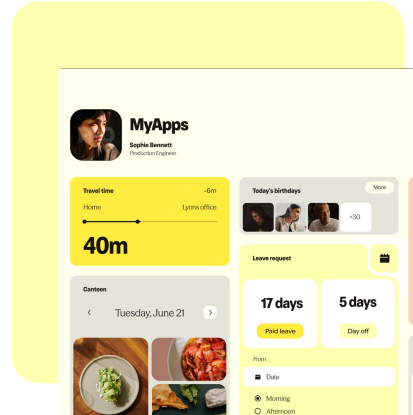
MyApps
Sophie Bennett
Production Engineer

Travel time
-6m
Home
Lyons office
40m

Today's birthdays
More
+30

Leave request
17 days
Paid leave
5 days
Day off

Canteen
Tuesday, June 21

From
Date
Morning
Afternoon